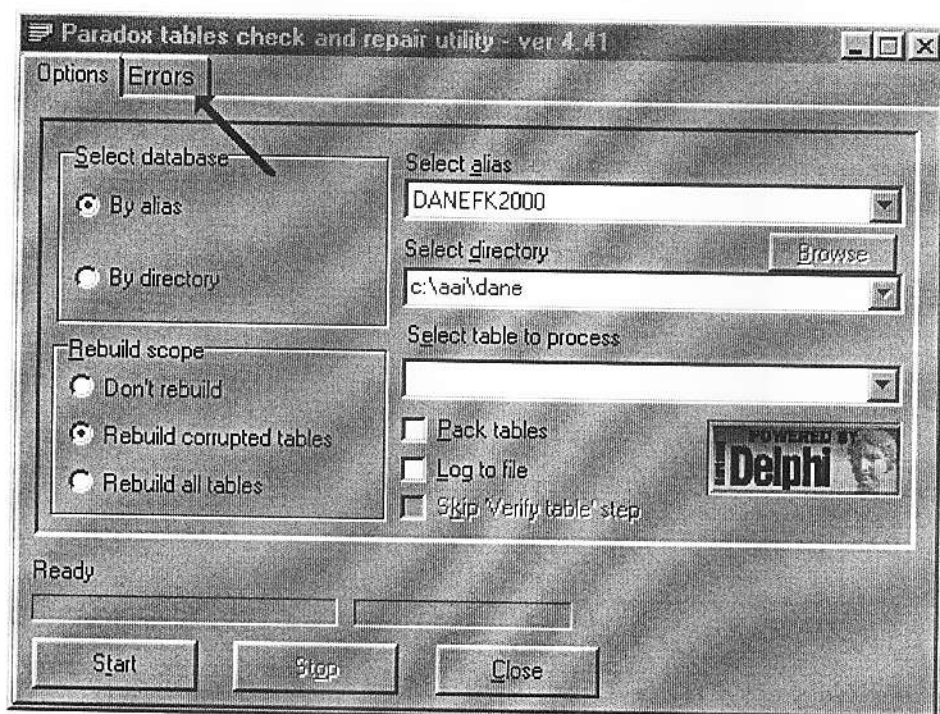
Paradox tables check and repair utility - ver 4.41

Options
Errors

Select database
By alias
By directory

Select alias
DANEFK2000
Select directory
Browse
c:\aai\dane
Select table to process

Rebuild scope
Don't rebuild
Rebuild corrupted tables
Rebuild all tables

Pack tables
Log to file
Skip 'Verify table' step

POWERED BY
Delphi

Ready

Start
Stop
Close